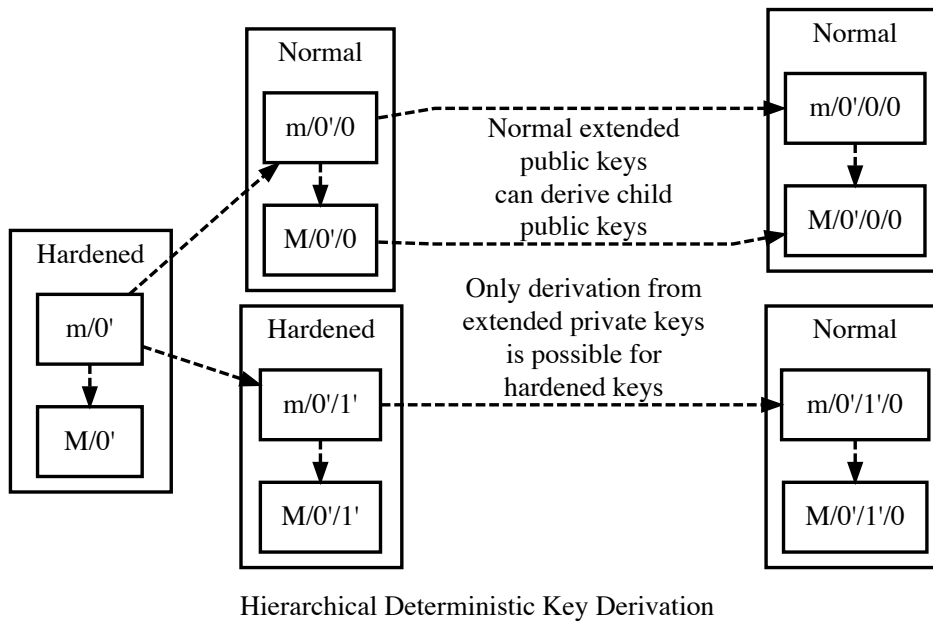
Hardened

m/0'

M/0'

Normal

m/0'/0

M/0'/0

Hardened

m/0'/1'

M/0'/1'

Normal extended public keys can derive child public keys

Only derivation from extended private keys is possible for hardened keys

Normal

m/0'/0/0

M/0'/0/0

Normal

m/0'/1'/0

M/0'/1'/0

Hierarchical Deterministic Key Derivation